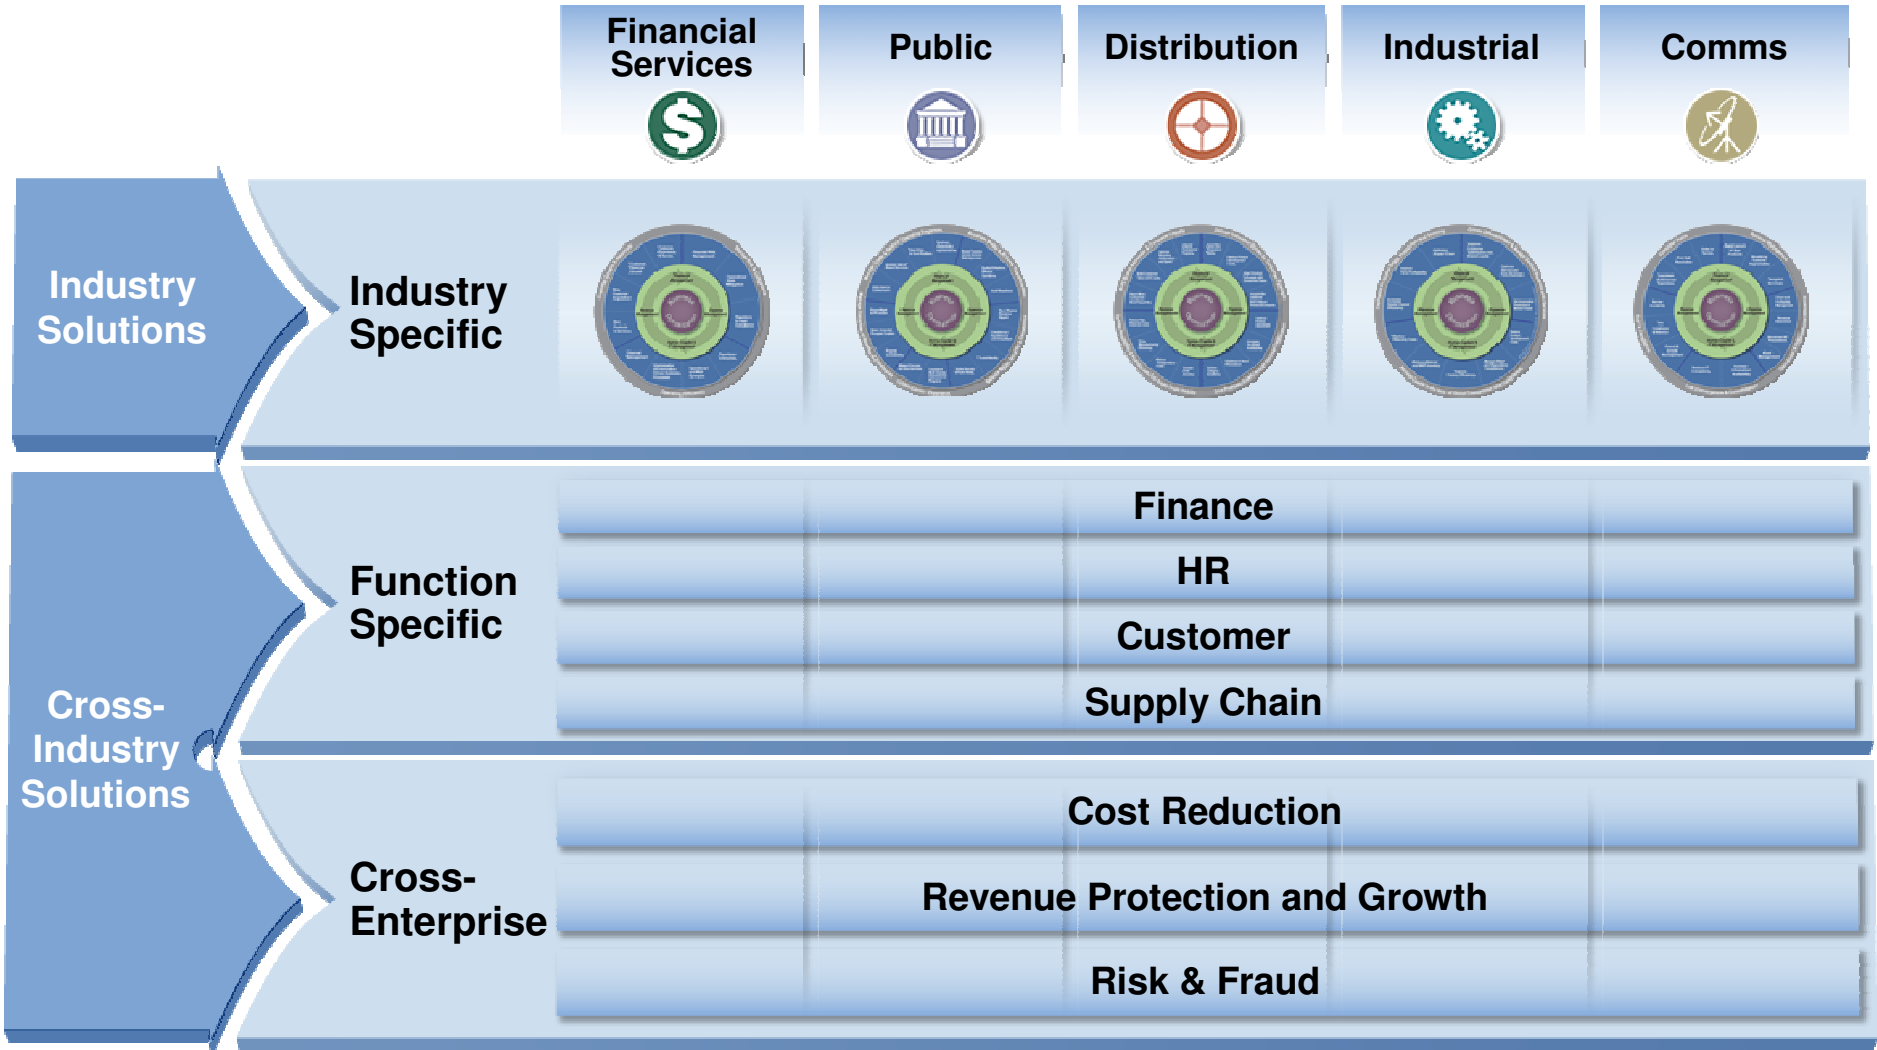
Financial Services

Public

Distribution

Industrial

Comms

Industry Solutions

Industry Specific

Cross-Industry Solutions

Function Specific

Finance

HR

Customer

Supply Chain

Cross-Enterprise

Cost Reduction

Revenue Protection and Growth

Risk & Fraud